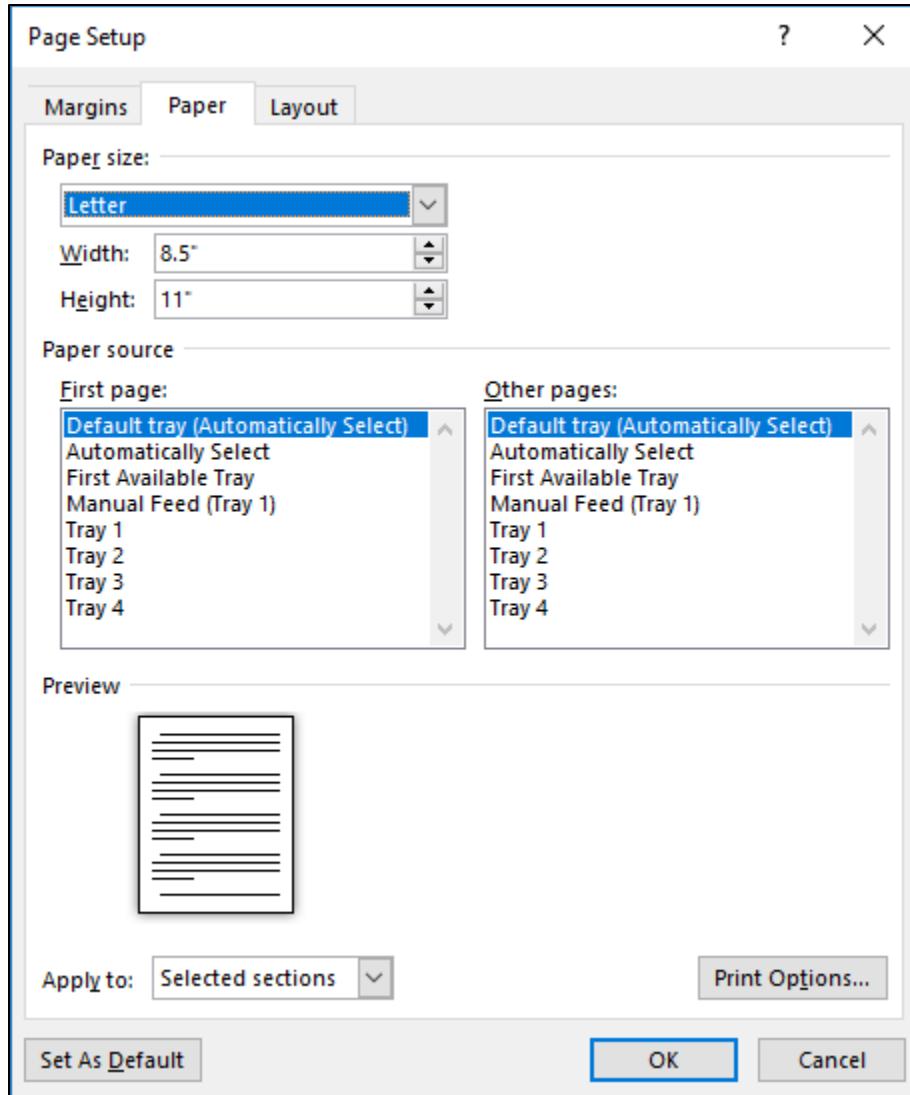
Page Setup

?

Margins
Paper
Layout

Paper size:

Letter

Width: 8.5"

Height: 11"

Paper source

First page:

Default tray (Automatically Select)
Automatically Select
First Available Tray
Manual Feed (Tray 1)
Tray 1
Tray 2
Tray 3
Tray 4

Other pages:

Default tray (Automatically Select)
Automatically Select
First Available Tray
Manual Feed (Tray 1)
Tray 1
Tray 2
Tray 3
Tray 4

Preview

Apply to: Selected sections

Print Options...

Set As Default

OK

Cancel